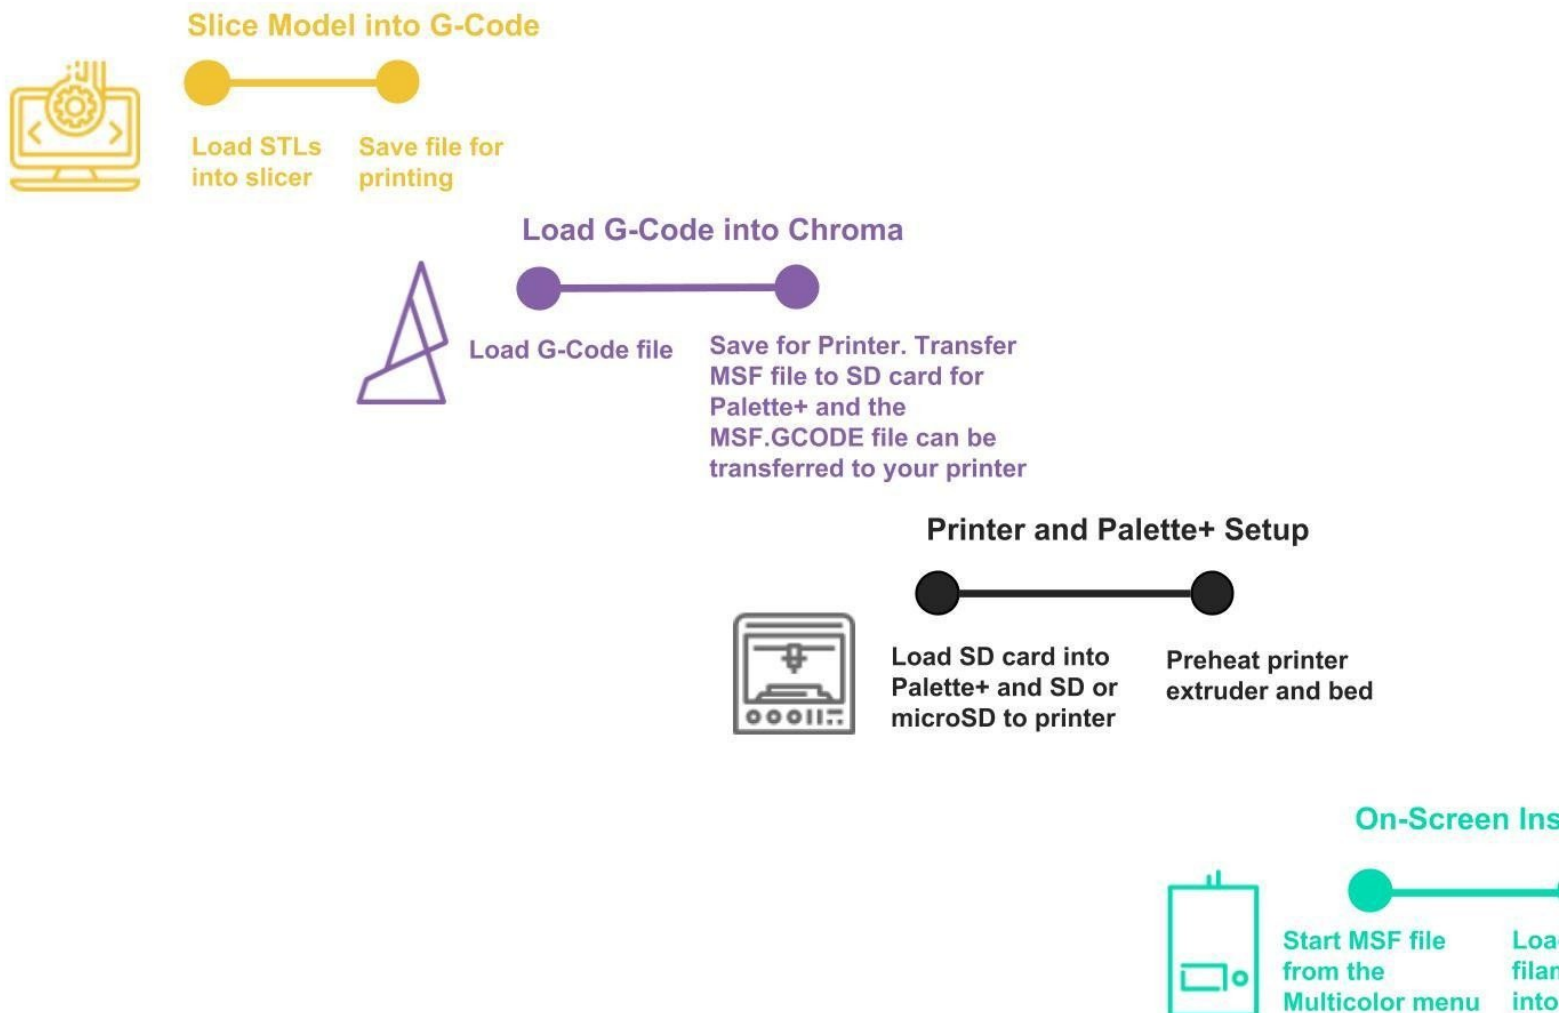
Slice Model into G-Code

Load STLs into slicer

Save file for printing

Load G-Code into Chroma

Load G-Code file

Save for Printer. Transfer MSF file to SD card for Palette+ and the MSF.GCODE file can be transferred to your printer

Printer and Palette+ Setup

Load SD card into Palette+ and SD or microSD to printer

Preheat printer extruder and bed

On-Screen Ins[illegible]

Start MSF file from the Multicolor menu

Loa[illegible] filan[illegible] into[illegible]